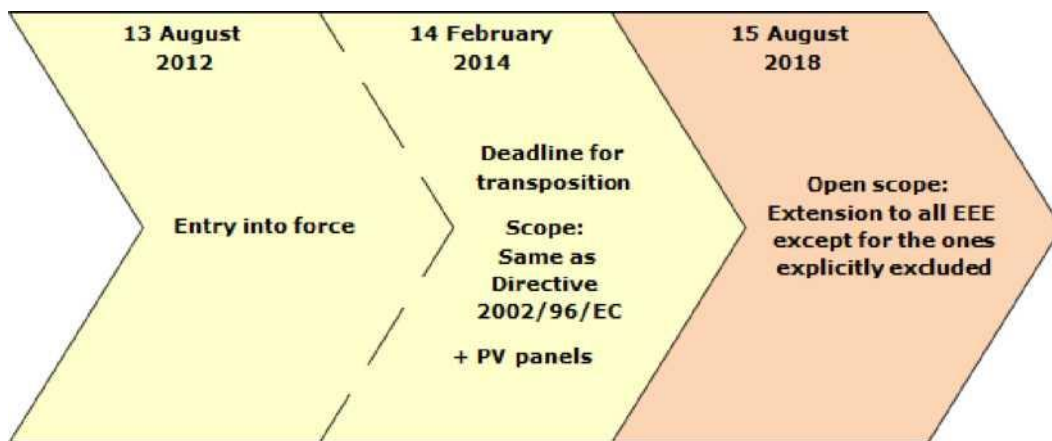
13 August
2012

Entry into force

14 February
2014

Deadline for transposition

Scope:
Same as Directive 2002/96/EC

+ PV panels

15 August
2018

Open scope:
Extension to all EEE except for the ones explicitly excluded